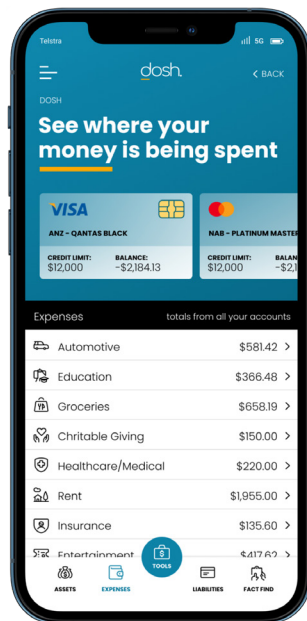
Telstra
5G

dosh.
< BACK

DOSH

See where your money is being spent

VISA
ANZ - QANTAS BLACK
CREDIT LIMIT: $12,000
BALANCE: -$2,184.13

NAB - PLATINUM MASTE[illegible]
CREDIT LIMIT: $12,000
BALAN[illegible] -$2,1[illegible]

Expenses
totals from all your accounts

| | |
|---|---|
| Automotive | $581.42 > |
| Education | $366.48 > |
| Groceries | $658.19 > |
| Chritable Giving | $150.00 > |
| Healthcare/Medical | $220.00 > |
| Rent | $1,955.00 > |
| Insurance | $135.60 > |
| Entertainment | $417.62 > |

ASSETS
EXPENSES
TOOLS
LIABILITIES
FACT FIND